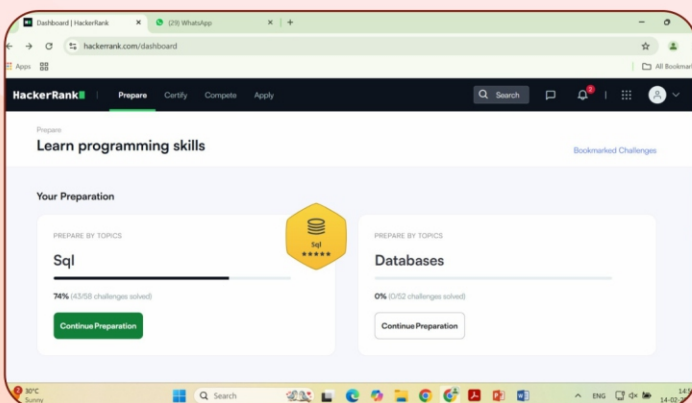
Dashboard | HackerRank
(29) WhatsApp
hackerrank.com/dashboard
Apps
All Bookmar
HackerRank
Prepare
Certify
Compete
Apply
Search
2
Prepare
Learn programming skills
Bookmarked Challenges
Your Preparation
PREPARE BY TOPICS
Sql
Sql
74% (43/58 challenges solved)
Continue Preparation
PREPARE BY TOPICS
Databases
0% (0/52 challenges solved)
Continue Preparation
30°C
Sunny
Search
ENG
14
14-02-2